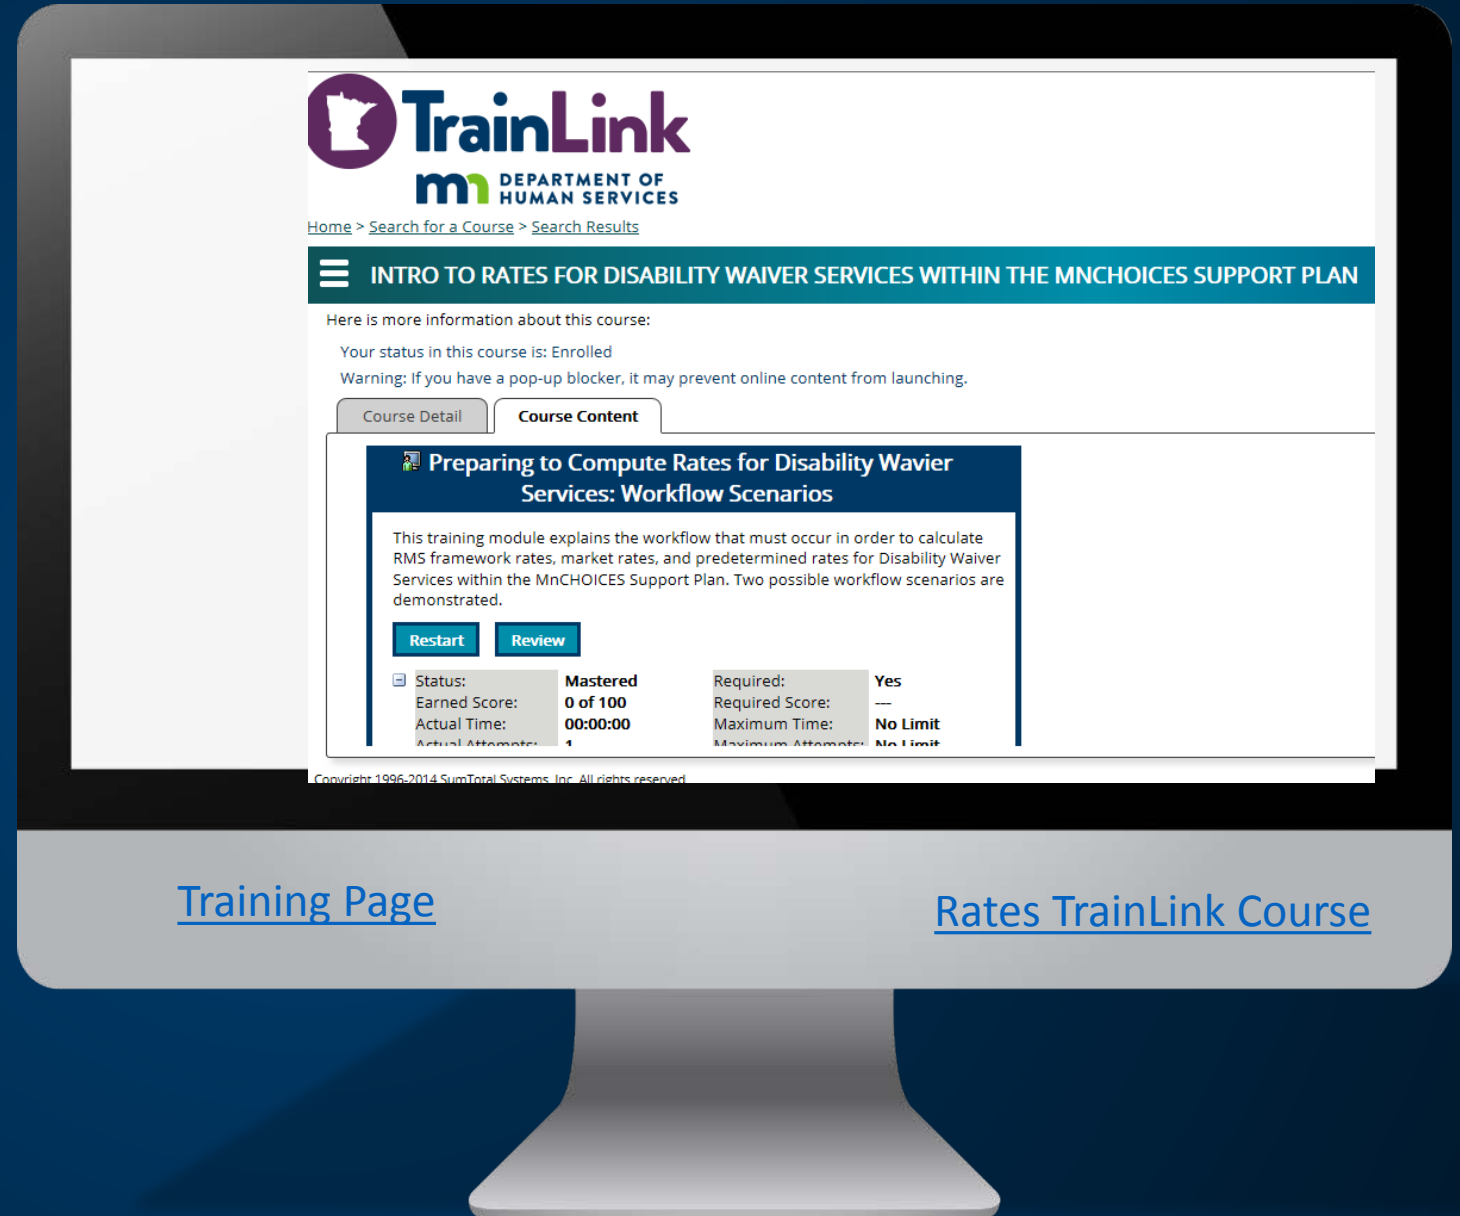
TrainLink

mn DEPARTMENT OF HUMAN SERVICES

Home > Search for a Course > Search Results

INTRO TO RATES FOR DISABILITY WAIVER SERVICES WITHIN THE MNCHOICES SUPPORT PLAN

Here is more information about this course:

Your status in this course is: Enrolled

Warning: If you have a pop-up blocker, it may prevent online content from launching.

Course Detail | Course Content

Preparing to Compute Rates for Disability Wavier Services: Workflow Scenarios

This training module explains the workflow that must occur in order to calculate RMS framework rates, market rates, and predetermined rates for Disability Waiver Services within the MnCHOICES Support Plan. Two possible workflow scenarios are demonstrated.

Restart | Review

| Status: | Mastered | Required: | Yes |
|---|---|---|---|
| Earned Score: | 0 of 100 | Required Score: | --- |
| Actual Time: | 00:00:00 | Maximum Time: | No Limit |
| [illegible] | 1 | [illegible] | No Limit |

Copyright 1996-2014 SumTotal Systems, Inc. All rights reserved

Training Page

Rates TrainLink Course